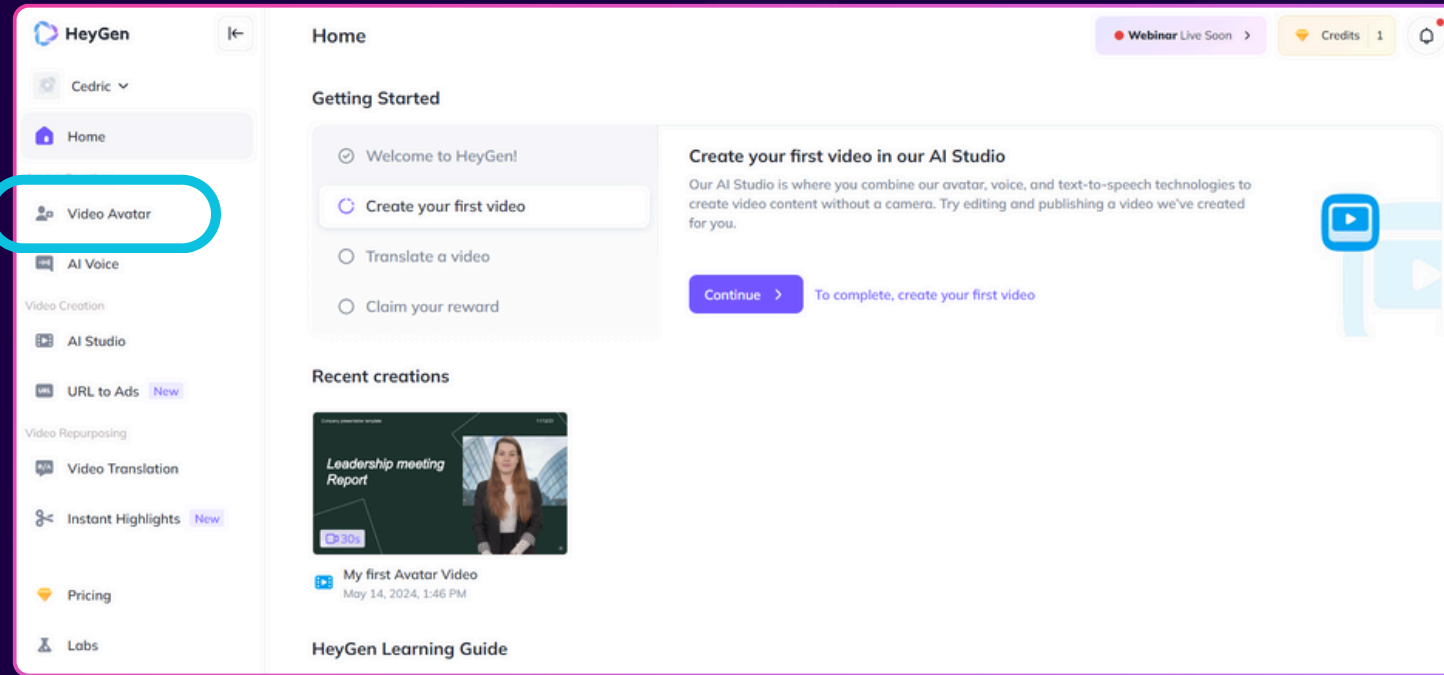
HeyGen

Cedric

Home

Video Avatar

AI Voice

Video Creation

AI Studio

URL to Ads New

Video Repurposing

Video Translation

Instant Highlights New

Pricing

Labs

Home

Webinar Live Soon

Credits 1

Getting Started

Welcome to HeyGen!

Create your first video

Translate a video

Claim your reward

Create your first video in our AI Studio

Our AI Studio is where you combine our avatar, voice, and text-to-speech technologies to create video content without a camera. Try editing and publishing a video we've created for you.

Continue

To complete, create your first video

Recent creations

Company presentation template

Leadership meeting Report

30s

My first Avatar Video

May 14, 2024, 1:46 PM

HeyGen Learning Guide